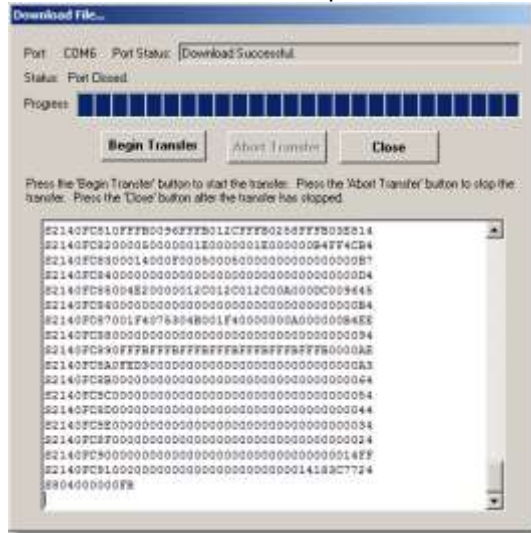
Download File...

Port: COM6 Port Status: Download Successful

Status: Port Closed

Progress:

Begin Transfer

Abort Transfer

Close

Press the 'Begin Transfer' button to start the transfer. Press the 'Abort Transfer' button to stop the transfer. Press the 'Close' button after the transfer has stopped.

S2140FC810FFFB0096FFFB012CFFFB0258FFFB03E814
S2140FC820000E0000001E0000001E000000B4FF4CB4
S2140FC830001400F0005000050000000000000000B7
S2140FC84000000000000000000000000000000000D4
S2140FC850048200000120120120C012C00A000C009645
S2140FC86000000000000000000000000000000000B4
S2140FC870001F4076804B001F40000000A000000B4EE
S2140FC88000000000000000000000000000000094
S2140FC890FFFFFFFFFFFFFFFFFFFFFFFFFFFF0000AE
S2140FC8A0FED9000000000000000000000000000083
S2140FC8B000000000000000000000000000000064
S2140FC8C000000000000000000000000000000054
S2140FC8D000000000000000000000000000000044
S2140FC8E000000000000000000000000000000034
S2140FC8F000000000000000000000000000000024
S2140FC900000000000000000000000000000014FF
S2140FC9100000000000000000000000014183C7724
S804000000FB